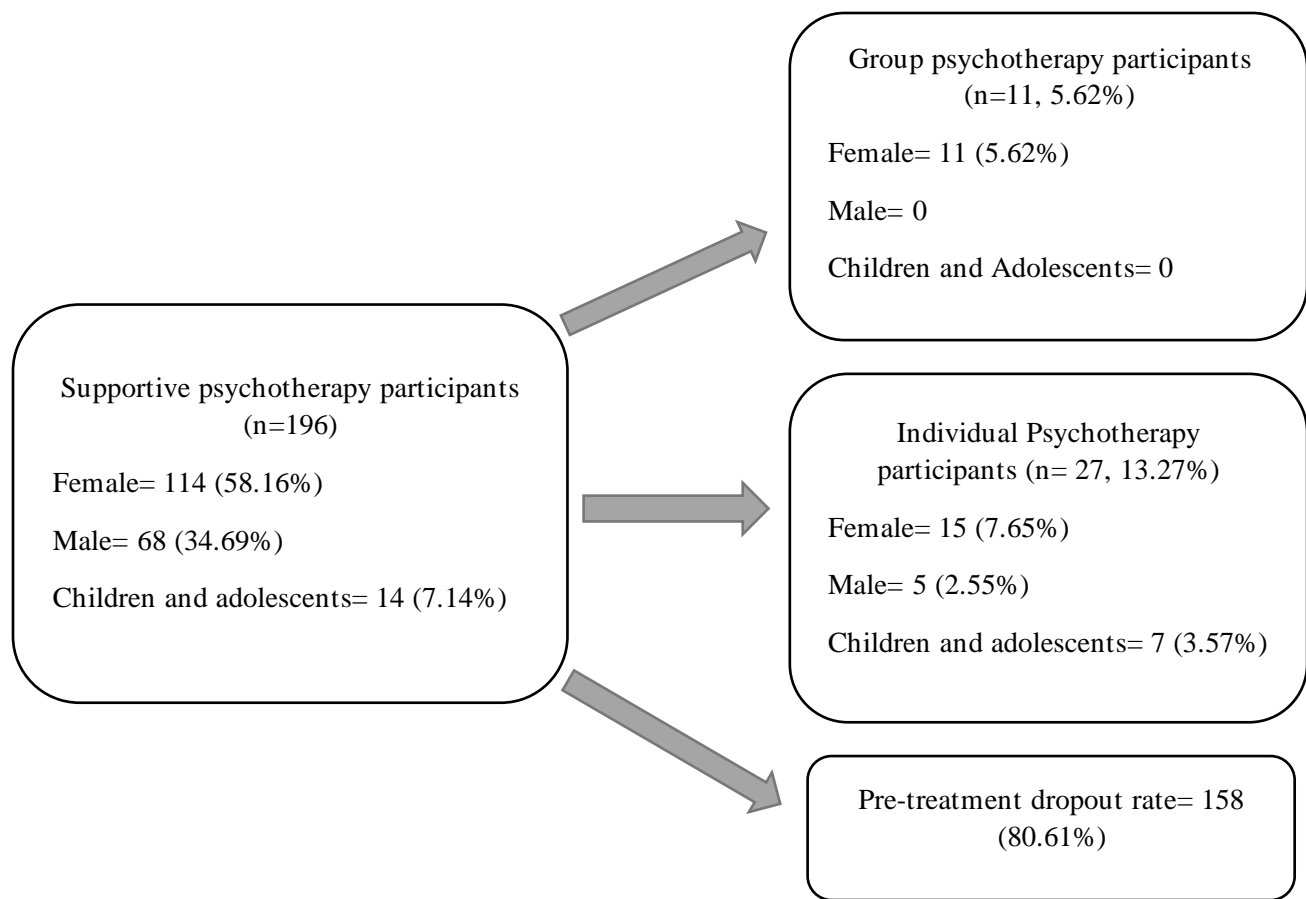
Supportive psychotherapy participants (n=196)

Female= 114 (58.16%)

Male= 68 (34.69%)

Children and adolescents= 14 (7.14%)

Group psychotherapy participants (n=11, 5.62%)

Female= 11 (5.62%)

Male= 0

Children and Adolescents= 0

Individual Psychotherapy participants (n= 27, 13.27%)

Female= 15 (7.65%)

Male= 5 (2.55%)

Children and adolescents= 7 (3.57%)

Pre-treatment dropout rate= 158 (80.61%)